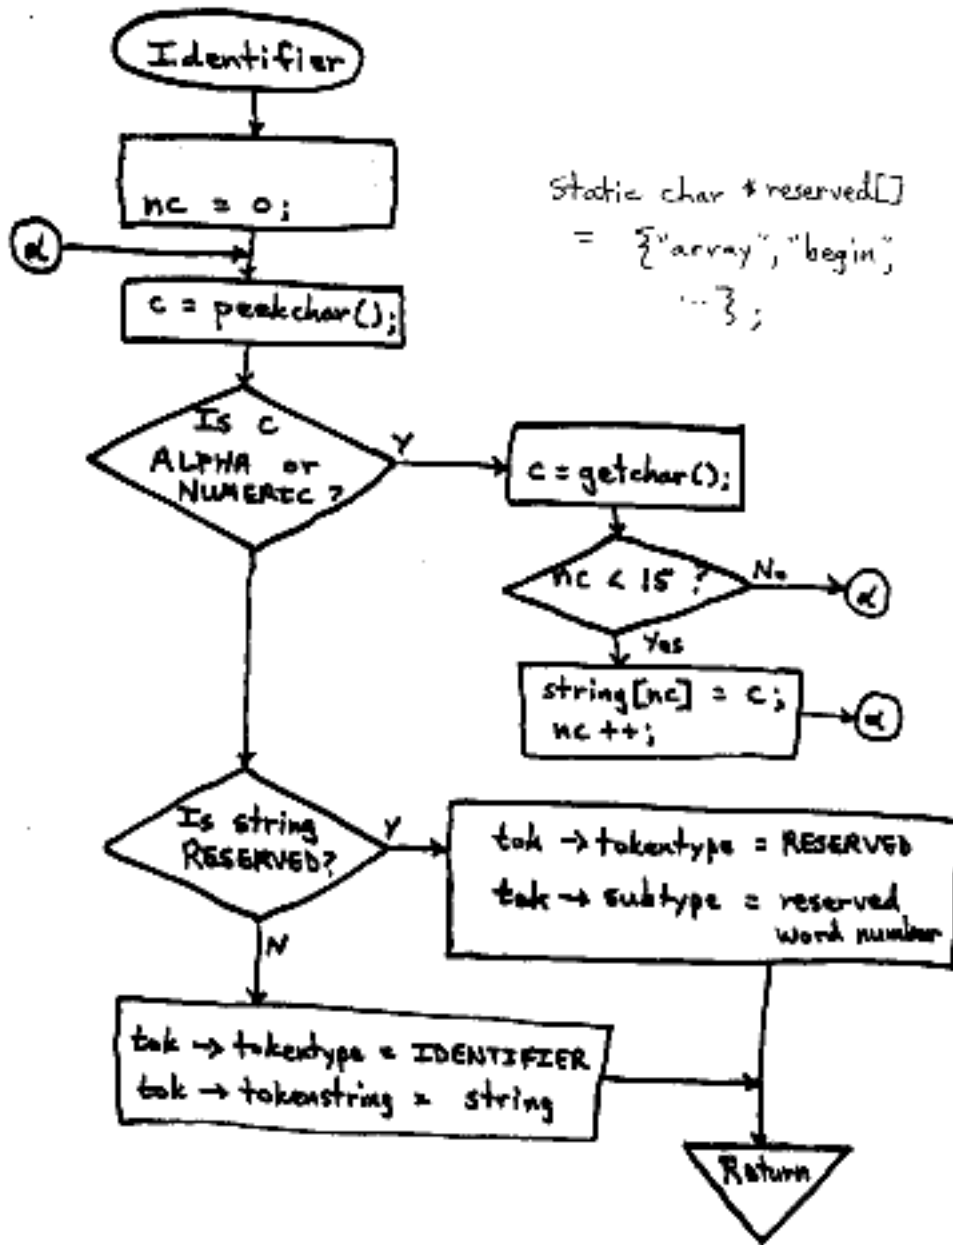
Identifier

nc = 0;

Static char *reserved[] = {"array", "begin", ...};

α

c = peekchar();

Is c ALPHA or NUMERIC ?

Y

c = getchar();

nc < 15 ?

No

α

Yes

string[nc] = c;
nc ++;

α

Is string RESERVED?

Y

tok → tokentype = RESERVED
tok → subtype = reserved word number

N

tok → tokentype = IDENTIFIER
tok → tokenstring = string

Return